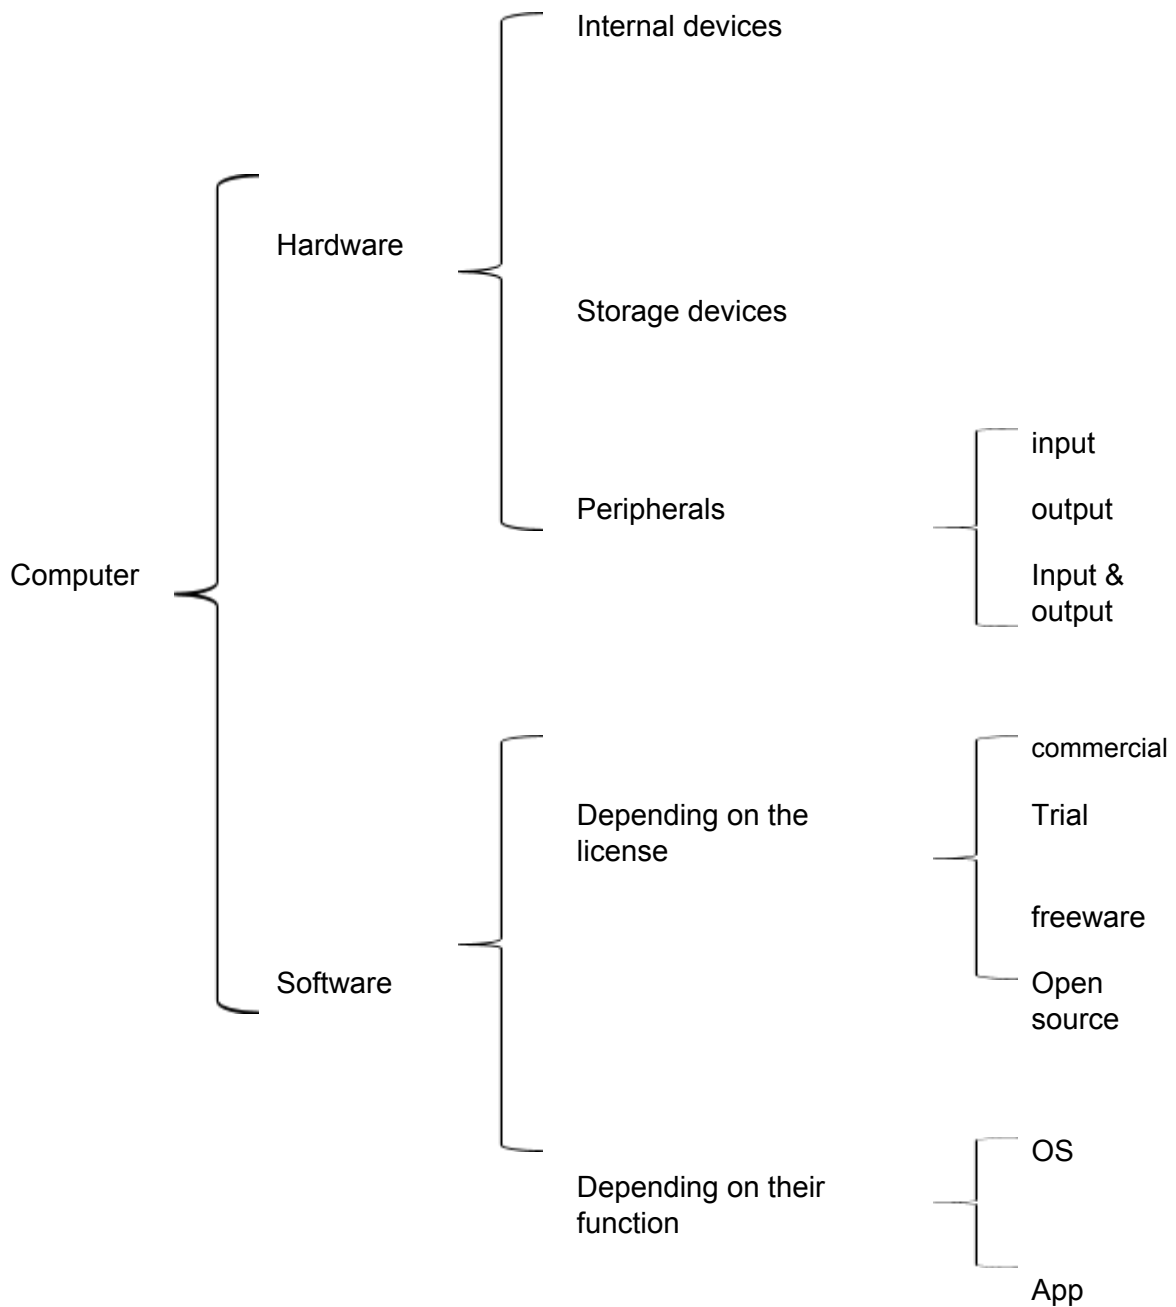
Computer

Hardware

Internal devices

Storage devices

Peripherals

input

output

Input & output

Software

Depending on the license

commercial

Trial

freeware

Open source

Depending on their function

OS

App